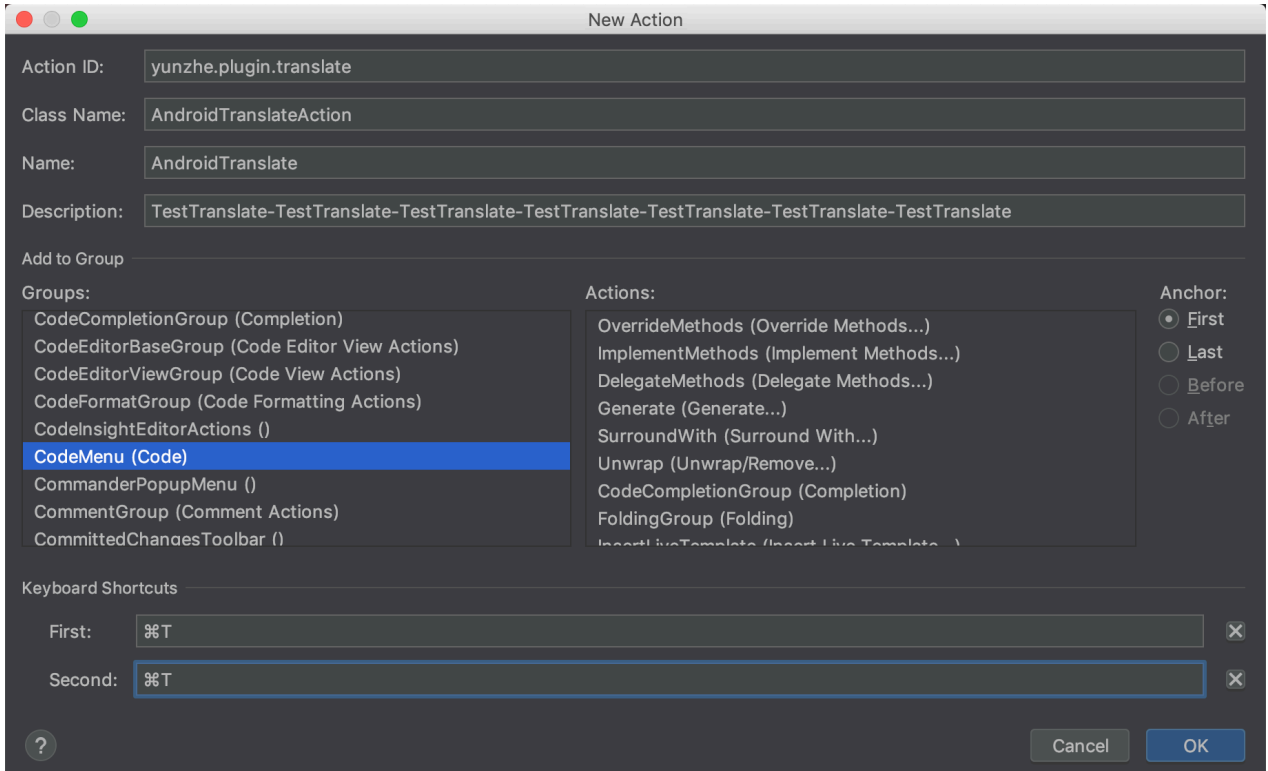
New Action

Action ID: yunzhe.plugin.translate

Class Name: AndroidTranslateAction

Name: AndroidTranslate

Description: TestTranslate-TestTranslate-TestTranslate-TestTranslate-TestTranslate-TestTranslate-TestTranslate

Add to Group

Groups:
CodeCompletionGroup (Completion)
CodeEditorBaseGroup (Code Editor View Actions)
CodeEditorViewGroup (Code View Actions)
CodeFormatGroup (Code Formatting Actions)
CodeInsightEditorActions ()
CodeMenu (Code)
CommanderPopupMenu ()
CommentGroup (Comment Actions)
CommittedChangesToolbar ()

Actions:
OverrideMethods (Override Methods...)
ImplementMethods (Implement Methods...)
DelegateMethods (Delegate Methods...)
Generate (Generate...)
SurroundWith (Surround With...)
Unwrap (Unwrap/Remove...)
CodeCompletionGroup (Completion)
FoldingGroup (Folding)
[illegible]

Anchor:
First
Last
Before
After

Keyboard Shortcuts

First: ⌘T

Second: ⌘T

?

Cancel

OK